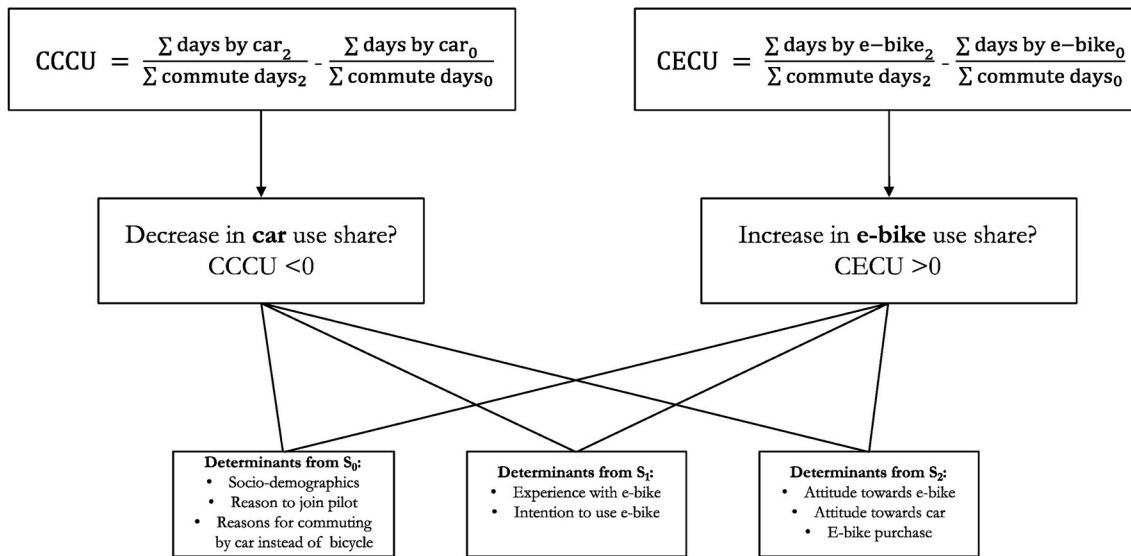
$\text{CCCU} = \frac{\sum \text{days by car}_2}{\sum \text{commute days}_2} - \frac{\sum \text{days by car}_0}{\sum \text{commute days}_0}$

$\text{CECU} = \frac{\sum \text{days by e-bike}_2}{\sum \text{commute days}_2} - \frac{\sum \text{days by e-bike}_0}{\sum \text{commute days}_0}$

Decrease in **car** use share?
CCCU <0

Increase in **e-bike** use share?
CECU >0

**Determinants from $S_0$:**
- Socio-demographics
- Reason to join pilot
- Reasons for commuting by car instead of bicycle

**Determinants from $S_1$:**
- Experience with e-bike
- Intention to use e-bike

**Determinants from $S_2$:**
- Attitude towards e-bike
- Attitude towards car
- E-bike purchase